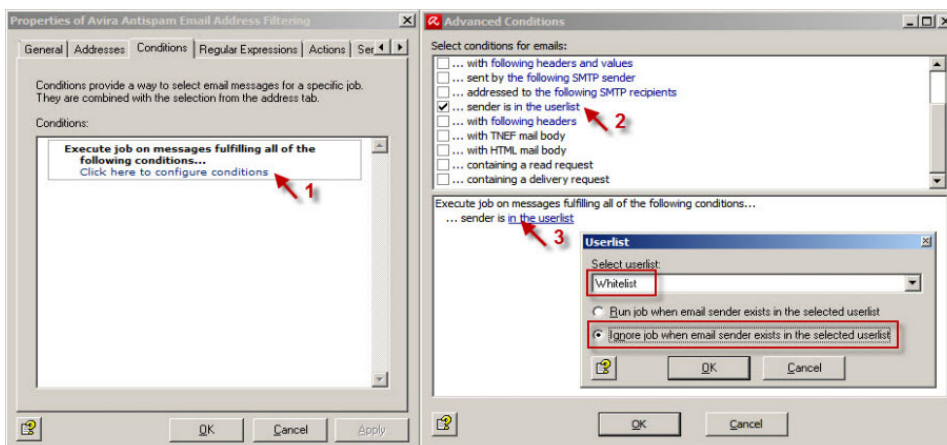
Properties of Avira Antispam Email Address Filtering

General | Addresses | Conditions | Regular Expressions | Actions | Se

Conditions provide a way to select email messages for a specific job. They are combined with the selection from the address tab.

Conditions:

Execute job on messages fulfilling all of the following conditions...
Click here to configure conditions

1

OK | Cancel | Apply

Advanced Conditions

Select conditions for emails:

... with following headers and values
... sent by the following SMTP sender
... addressed to the following SMTP recipients
... sender is in the userlist
... with following headers
... with TNEF mail body
... with HTML mail body
... containing a read request
... containing a delivery request

2

Execute job on messages fulfilling all of the following conditions...
... sender is in the userlist

3

Userlist

Select userlist:
Whitelist

Run job when email sender exists in the selected userlist
Ignore job when email sender exists in the selected userlist

OK | Cancel

OK | Cancel